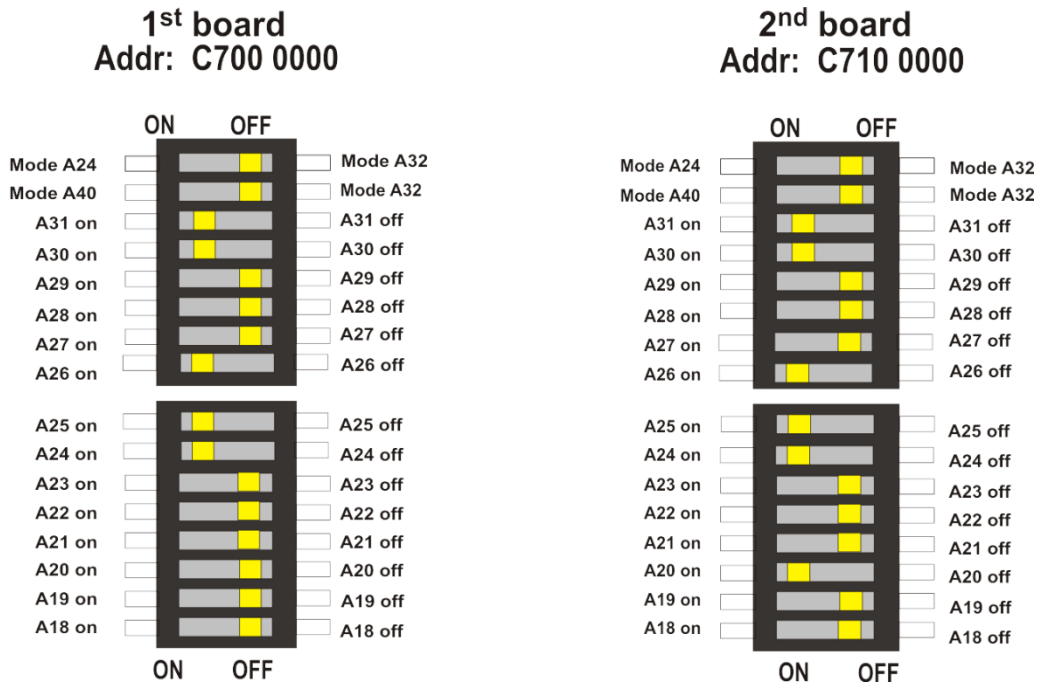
1$^{st}$ board
Addr: C700 0000

ON OFF

Mode A24 Mode A32
Mode A40 Mode A32
A31 on A31 off
A30 on A30 off
A29 on A29 off
A28 on A28 off
A27 on A27 off
A26 on A26 off

A25 on A25 off
A24 on A24 off
A23 on A23 off
A22 on A22 off
A21 on A21 off
A20 on A20 off
A19 on A19 off
A18 on A18 off

ON OFF

2$^{nd}$ board
Addr: C710 0000

ON OFF

Mode A24 Mode A32
Mode A40 Mode A32
A31 on A31 off
A30 on A30 off
A29 on A29 off
A28 on A28 off
A27 on A27 off
A26 on A26 off

A25 on A25 off
A24 on A24 off
A23 on A23 off
A22 on A22 off
A21 on A21 off
A20 on A20 off
A19 on A19 off
A18 on A18 off

ON OFF